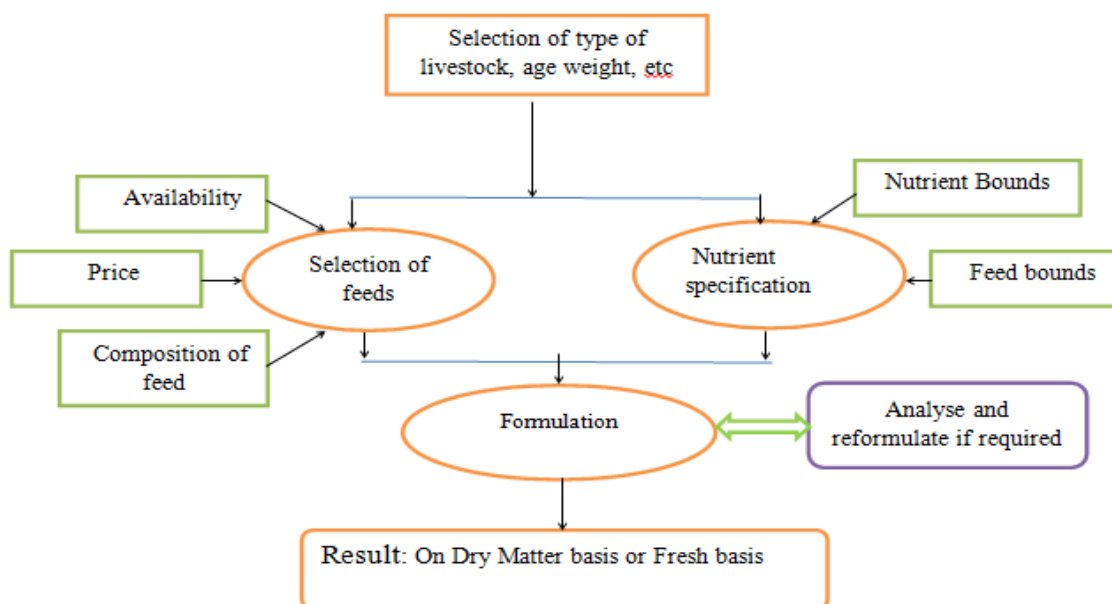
Selection of type of livestock, age weight, etc

Availability

Price

Composition of feed

Selection of feeds

Nutrient Bounds

Nutrient specification

Feed bounds

Formulation

Analyse and reformulate if required

Result: On Dry Matter basis or Fresh basis